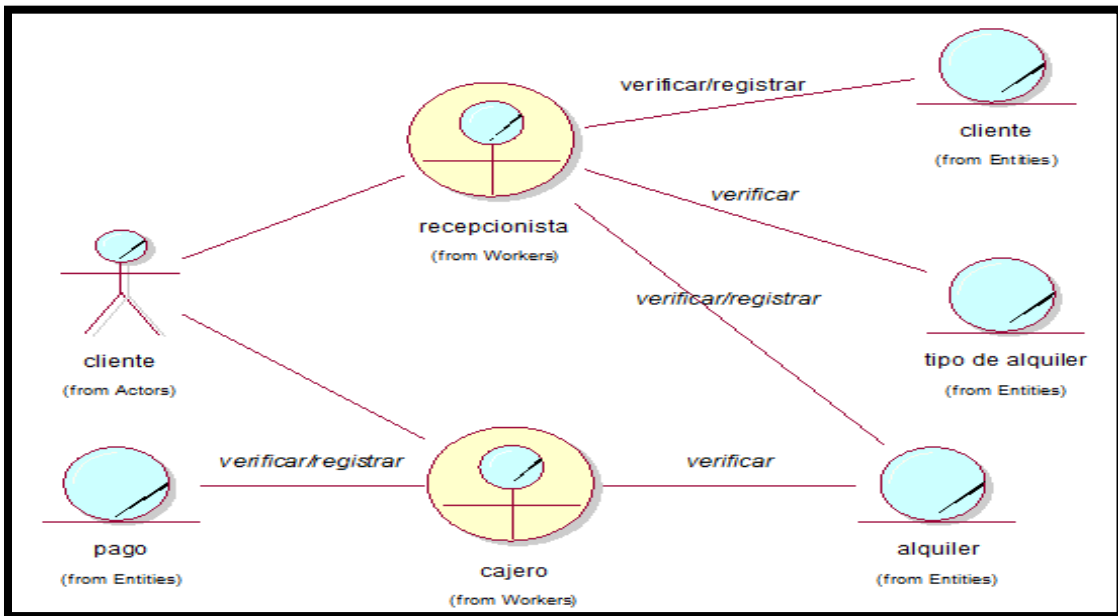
verificar/registrar

cliente
(from Entities)

recepcionista
(from Workers)

verificar

verificar/registrar

tipo de alquiler
(from Entities)

cliente
(from Actors)

verificar/registrar

verificar

pago
(from Entities)

cajero
(from Workers)

alquiler
(from Entities)